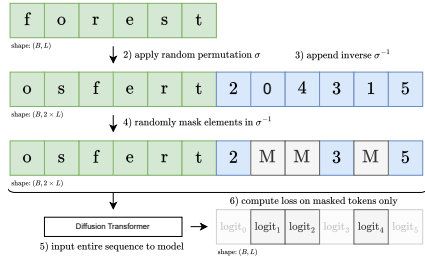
f o r e s t

shape: $(B, L)$

2) apply random permutation $\sigma$

3) append inverse $\sigma^{-1}$

o s f e r t 2 0 4 3 1 5

shape: $(B, 2 \times L)$

4) randomly mask elements in $\sigma^{-1}$

o s f e r t 2 M M 3 M 5

shape: $(B, 2 \times L)$

6) compute loss on masked tokens only

Diffusion Transformer

$\text{logit}_0$ $\text{logit}_1$ $\text{logit}_2$ $\text{logit}_3$ $\text{logit}_4$ $\text{logit}_5$

5) input entire sequence to model

shape: $(B, L)$